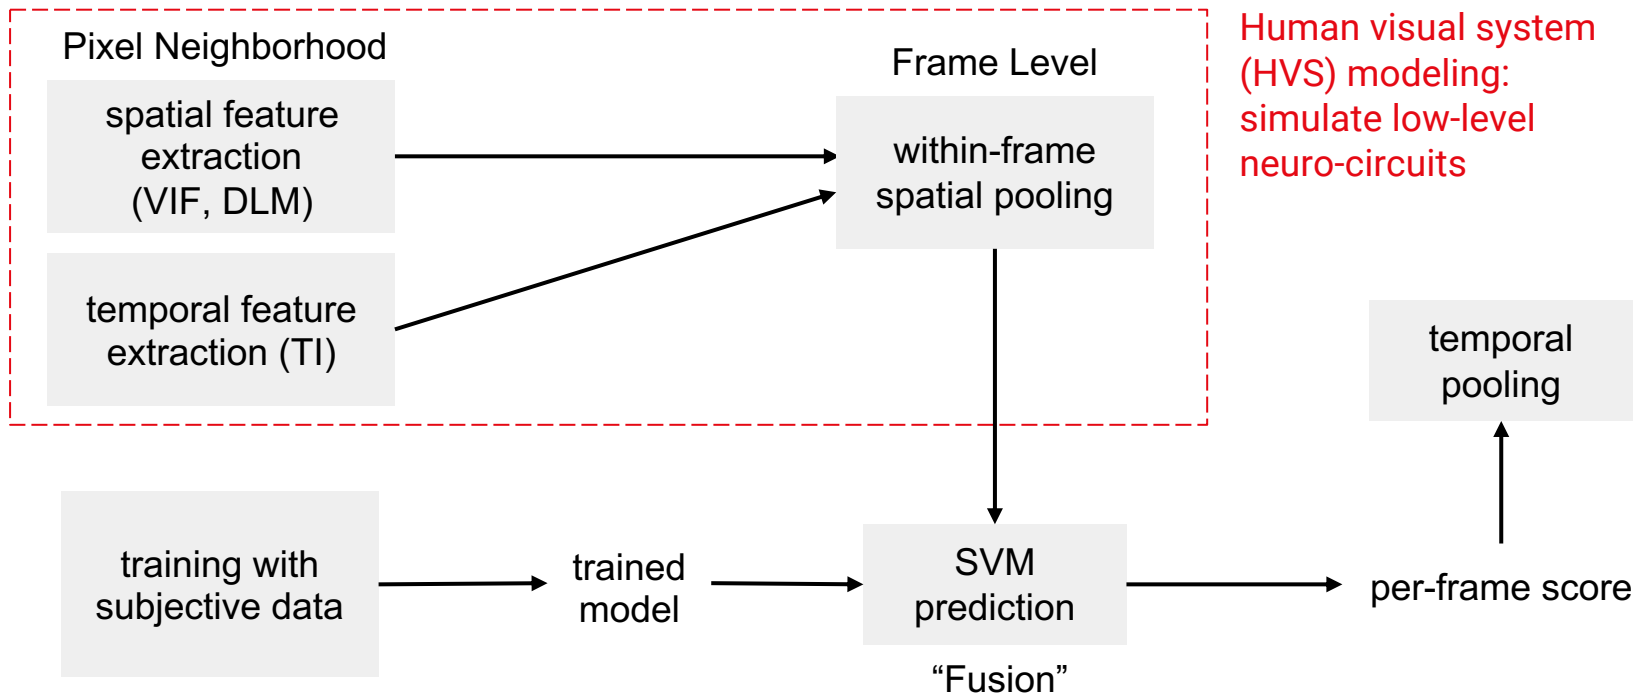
Pixel Neighborhood

spatial feature extraction (VIF, DLM)

temporal feature extraction (TI)

Frame Level

within-frame spatial pooling

Human visual system (HVS) modeling: simulate low-level neuro-circuits

temporal pooling

training with subjective data

trained model

SVM prediction

“Fusion”

per-frame score